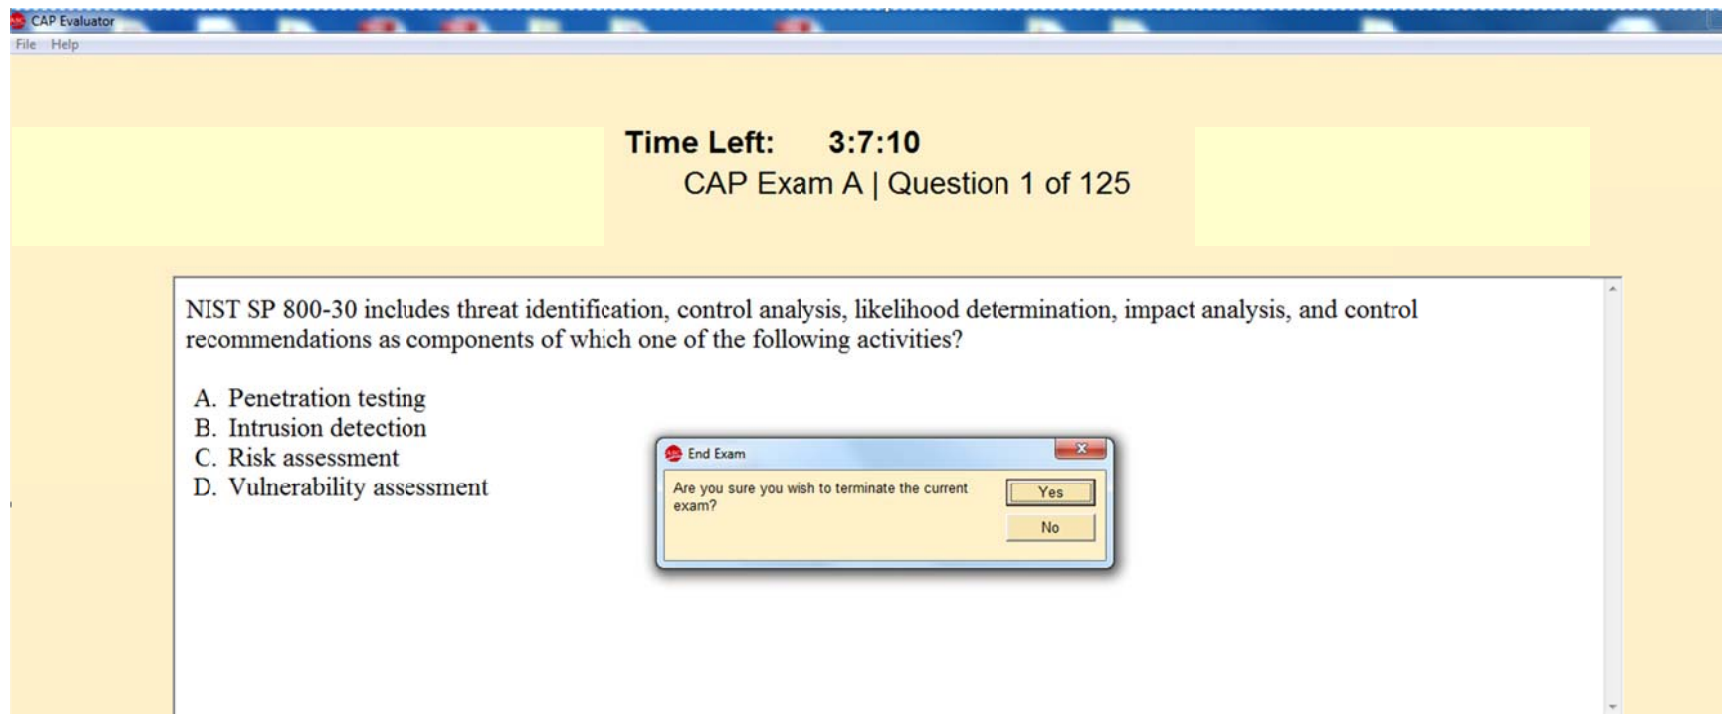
CAP Evaluator
File Help

Time Left: 3:7:10
CAP Exam A | Question 1 of 125

NIST SP 800-30 includes threat identification, control analysis, likelihood determination, impact analysis, and control recommendations as components of which one of the following activities?

A. Penetration testing
B. Intrusion detection
C. Risk assessment
D. Vulnerability assessment

End Exam
Are you sure you wish to terminate the current exam?
Yes
No